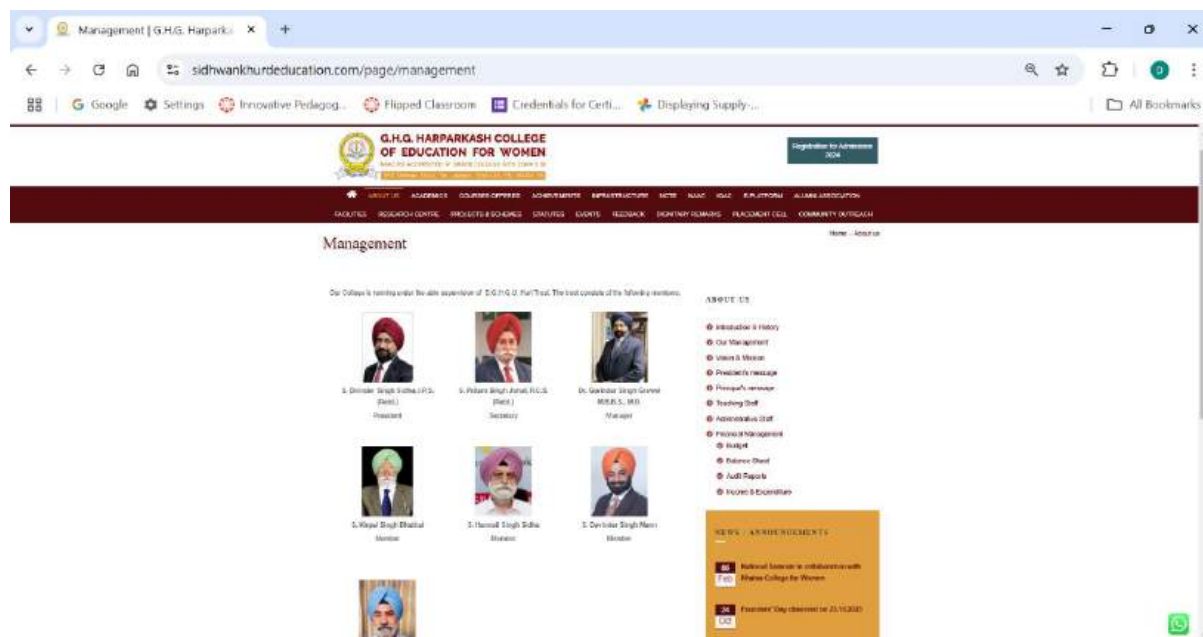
Management | G.H.G. Harparka ×

sidhwankhurdeducation.com/page/management

Google Settings Innovative Pedagog... Flipped Classroom Credentials for Certi... Displaying Supply-...

All Bookmarks

G.H.G. HARPARKASH COLLEGE OF EDUCATION FOR WOMEN

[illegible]

Registration for Admission 2024

ABOUT US ACADEMICS COURSES OFFERED ACHIEVEMENTS INFRASTRUCTURE NCTE NAAC IQAC E-PLATFORM ALUMNI ASSOCIATION

FACULTIES RESEARCH CENTRE PROJECTS & SCHEMES STATUTES EVENTS FEEDBACK DIGNITARY REMARKS PLACEMENT CELL COMMUNITY OUTREACH

Management

Home - About us

Our College is running under the able supervision of S.G.H.G. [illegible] Trust. The trust consists of the following members.

S. Devinder Singh Sidhu, I.P.S. (Retd.)
President

S. Pritam Singh Jamal, P.C.S. (Retd.)
Secretary

Dr. Gurinder Singh Grewal M.B.B.S., M.D.
Manager

S. Kirpal Singh Bhattal
Member

S. Harmail Singh Sidhu
Member

S. Devinder Singh Mann
Member

ABOUT US

Introduction & History
Our Management
Vision & Mission
President's message
Principal's message
Teaching Staff
Administrative Staff
Financial Management
Budget
Balance Sheet
Audit Reports
Income & Expenditure

NEWS / ANNOUNCEMENTS

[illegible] Feb National Seminar in collaboration with Khalsa College for Women

24 Oct Founders' Day observed on 23.10.2023